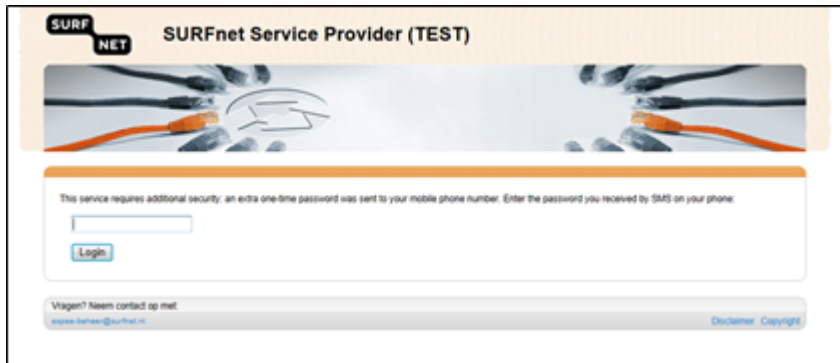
SURF NET

SURFnet Service Provider (TEST)

This service requires additional security: an extra one-time password was sent to your mobile phone number. Enter the password you received by SMS on your phone:

Login

Vragen? Neem contact op met:
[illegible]@surfnet.nl

Disclaimer Copyright